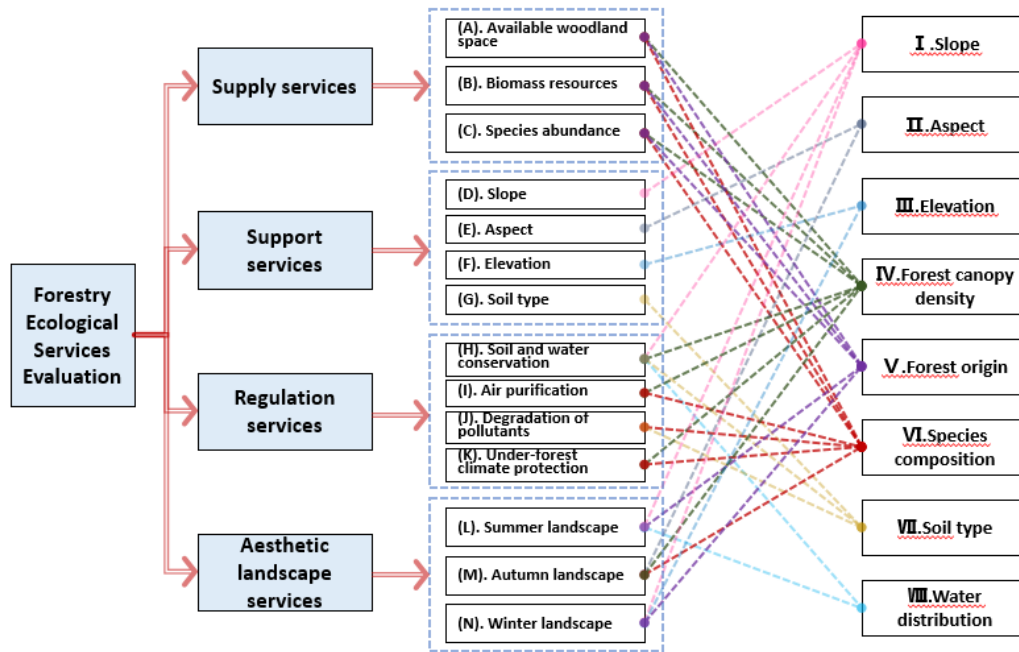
Forestry Ecological Services Evaluation

Supply services

(A). Available woodland space

(B). Biomass resources

(C). Species abundance

Support services

(D). Slope

(E). Aspect

(F). Elevation

(G). Soil type

Regulation services

(H). Soil and water conservation

(I). Air purification

(J). Degradation of pollutants

(K). Under-forest climate protection

Aesthetic landscape services

(L). Summer landscape

(M). Autumn landscape

(N). Winter landscape

Ⅰ.Slope

Ⅱ.Aspect

Ⅲ.Elevation

Ⅳ.Forest canopy density

Ⅴ.Forest origin

Ⅵ.Species composition

Ⅶ.Soil type

Ⅷ.Water distribution